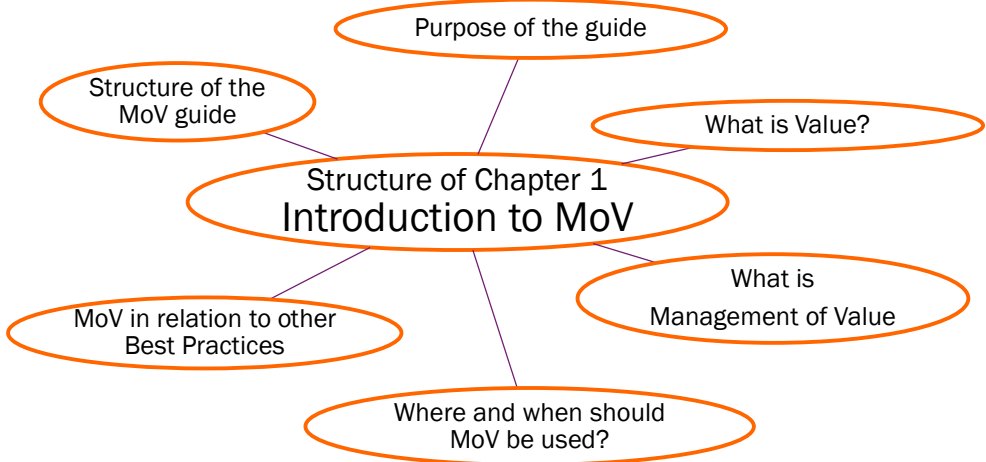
Purpose of the guide

Structure of the MoV guide

What is Value?

Structure of Chapter 1
Introduction to MoV

What is Management of Value

MoV in relation to other Best Practices

Where and when should MoV be used?